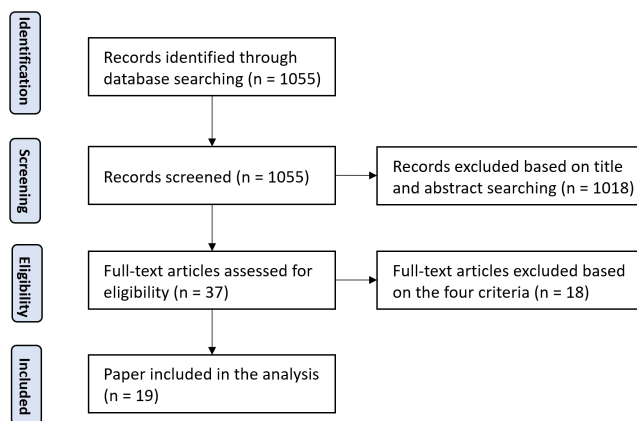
Identification

Records identified through database searching (n = 1055)

Screening

Records screened (n = 1055)

Records excluded based on title and abstract searching (n = 1018)

Eligibility

Full-text articles assessed for eligibility (n = 37)

Full-text articles excluded based on the four criteria (n = 18)

Included

Paper included in the analysis (n = 19)